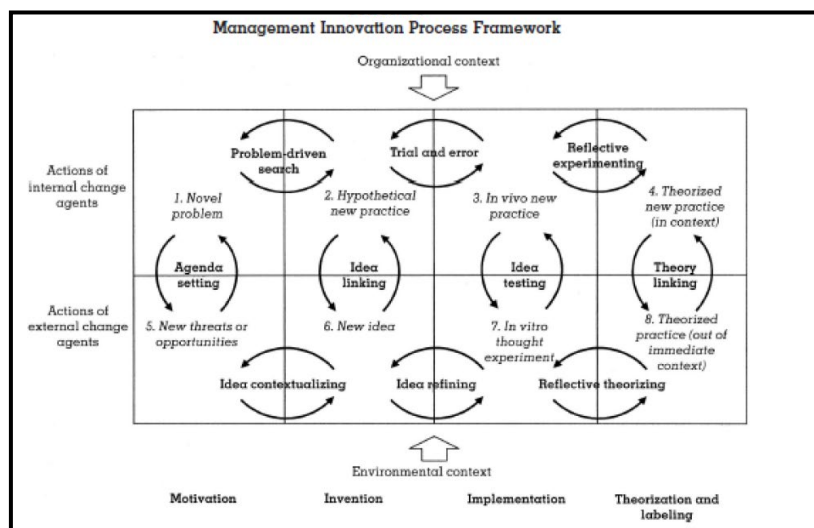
Management Innovation Process Framework

Organizational context

Actions of internal change agents

Actions of external change agents

Problem-driven search

Trial and error

Reflective experimenting

1. Novel problem

2. Hypothetical new practice

3. In vivo new practice

4. Theorized new practice (in context)

Agenda setting

Idea linking

Idea testing

Theory linking

5. New threats or opportunities

6. New idea

7. In vitro thought experiment

8. Theorized practice (out of immediate context)

Idea contextualizing

Idea refining

Reflective theorizing

Environmental context

Motivation

Invention

Implementation

Theorization and labeling